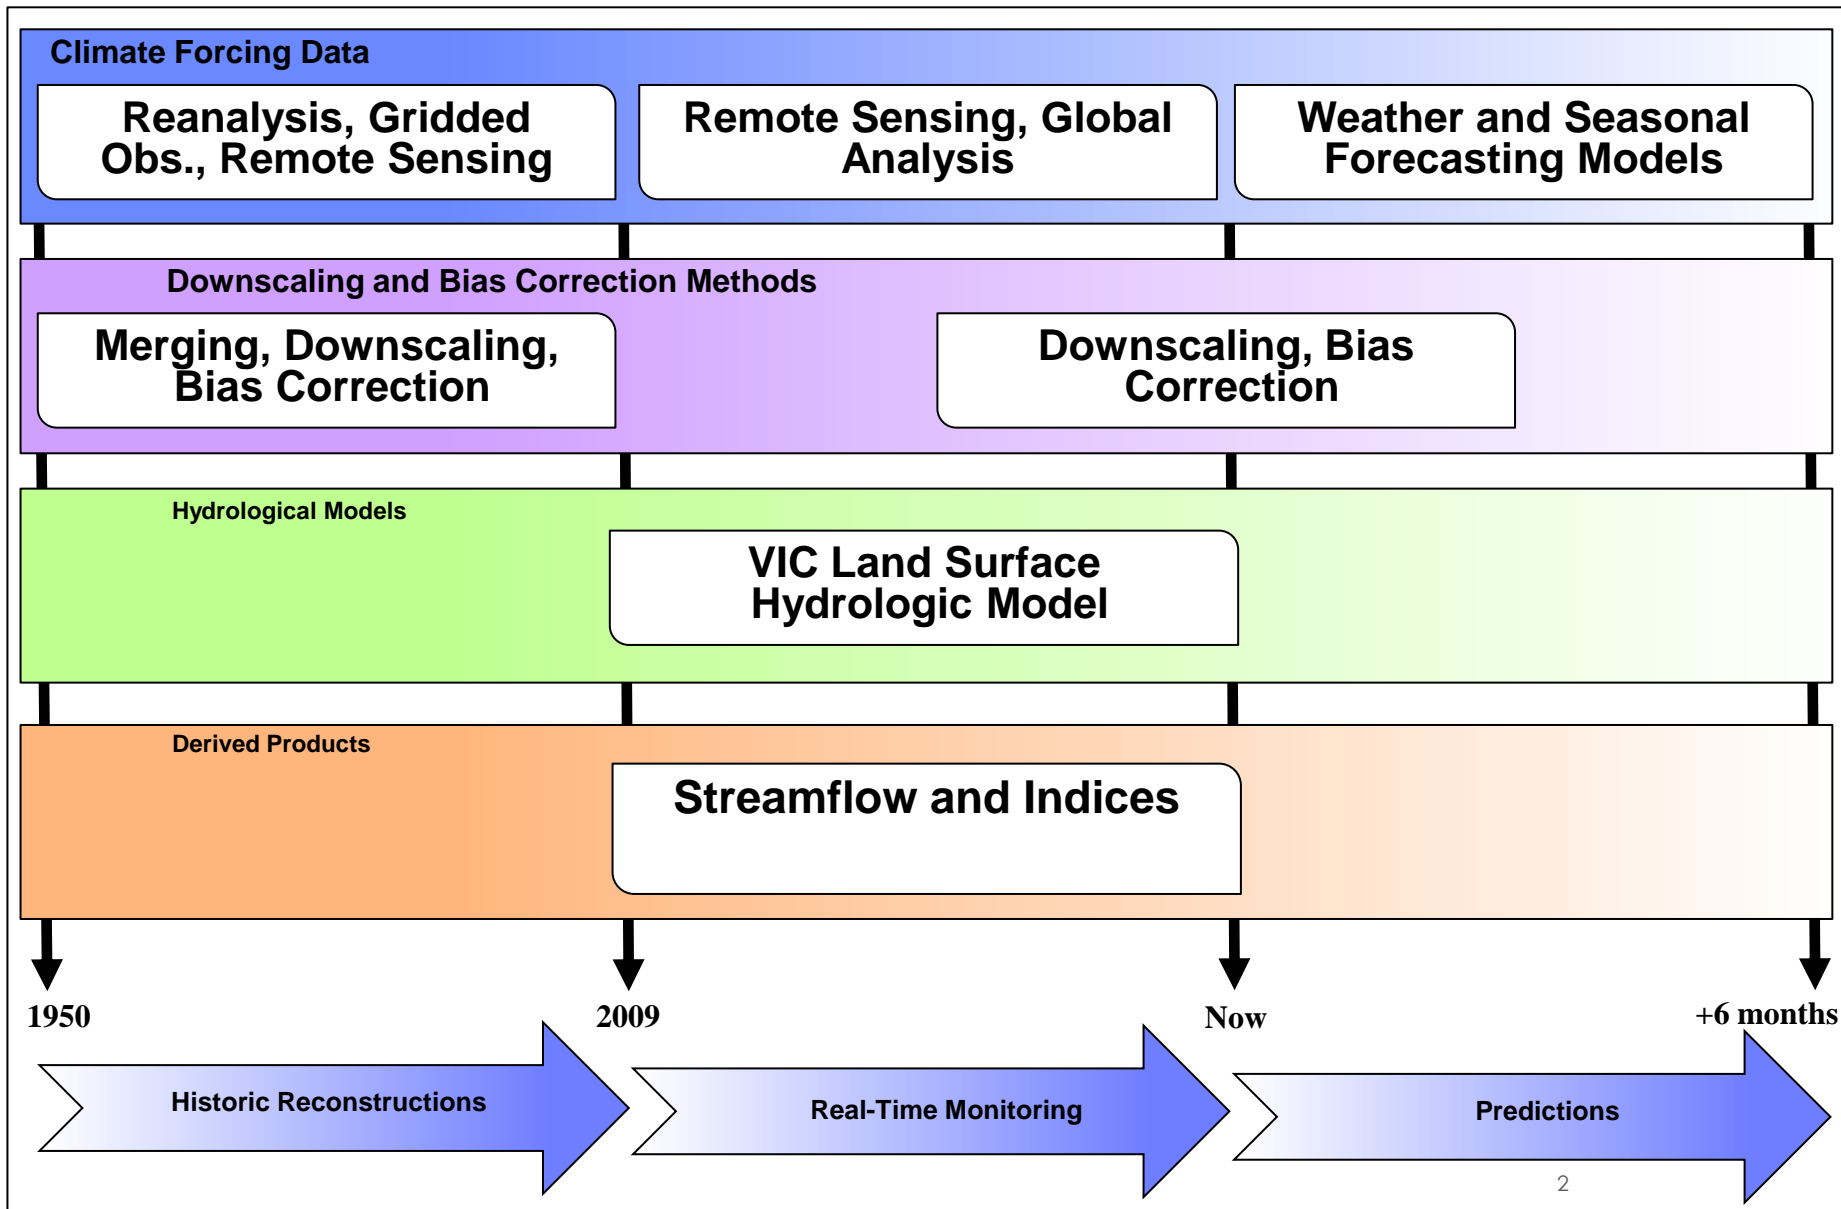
Climate Forcing Data

Reanalysis, Gridded Obs., Remote Sensing

Remote Sensing, Global Analysis

Weather and Seasonal Forecasting Models

Downscaling and Bias Correction Methods

Merging, Downscaling, Bias Correction

Downscaling, Bias Correction

Hydrological Models

VIC Land Surface Hydrologic Model

Derived Products

Streamflow and Indices

1950

2009

Now

+6 months

Historic Reconstructions

Real-Time Monitoring

Predictions

2